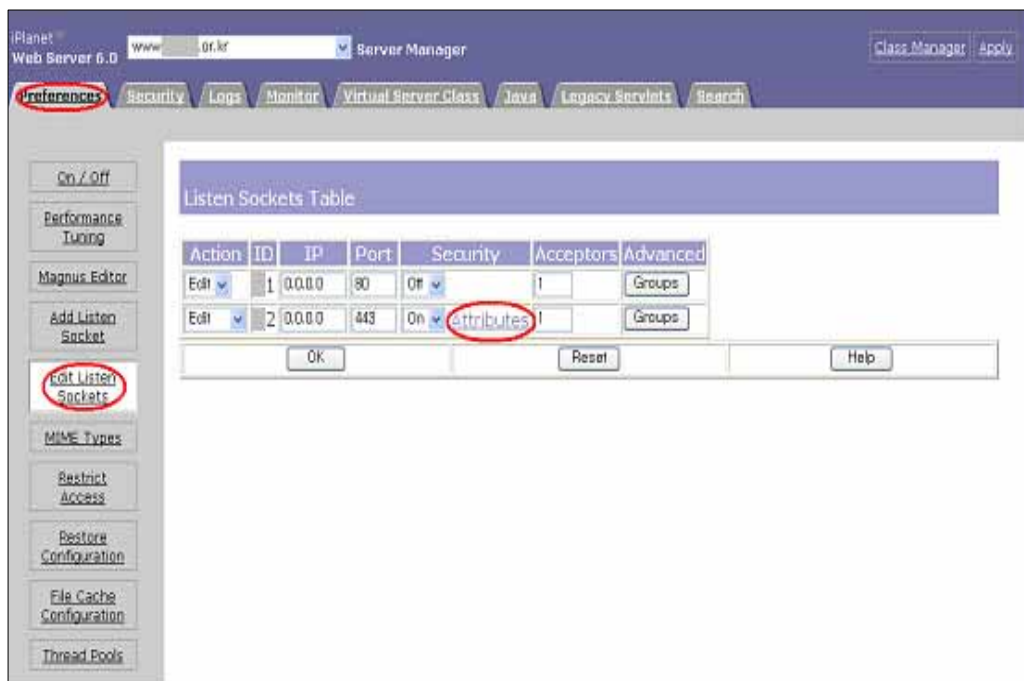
iPlanet™
Web Server 6.0

www.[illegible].or.kr

Server Manager

Class Manager Apply

Preferences Security Logs Monitor Virtual Server Class Java Legacy Servlets Search

On / Off

Performance Tuning

Magnus Editor

Add Listen Socket

Edit Listen Sockets

MIME Types

Restrict Access

Restore Configuration

File Cache Configuration

Thread Pools

Listen Sockets Table

| Action | ID | IP | Port | Security | Acceptors | Advanced |
|---|---|---|---|---|---|---|
| Edit | 1 | 0.0.0.0 | 80 | Off | 1 | Groups |
| Edit | 2 | 0.0.0.0 | 443 | On Attributes | 1 | Groups |

OK Reset Help